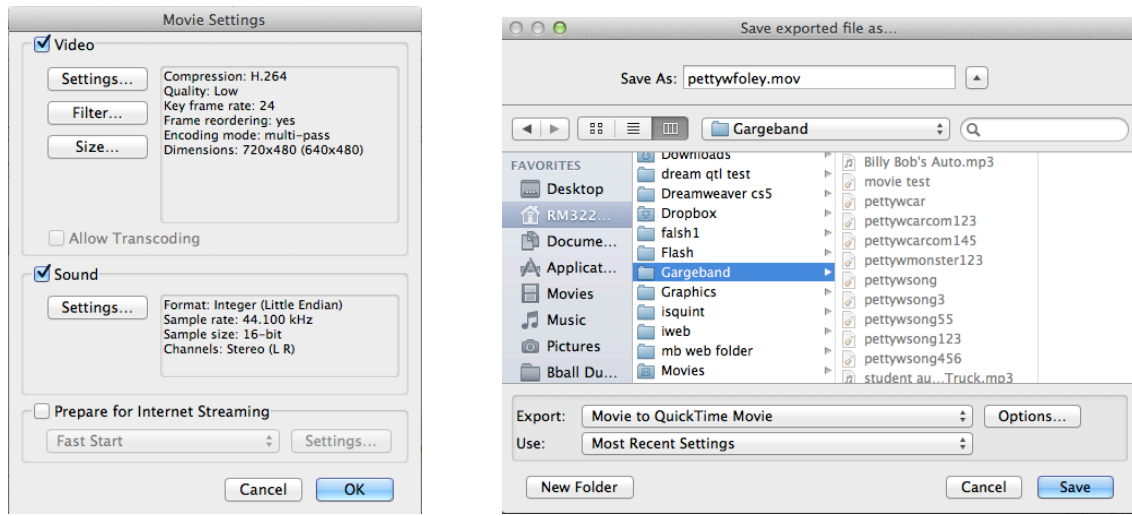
Movie Settings

Video

Settings...

Filter...

Size...

Compression: H.264
Quality: Low
Key frame rate: 24
Frame reordering: yes
Encoding mode: multi-pass
Dimensions: 720x480 (640x480)

Allow Transcoding

Sound

Settings...

Format: Integer (Little Endian)
Sample rate: 44.100 kHz
Sample size: 16-bit
Channels: Stereo (L R)

Prepare for Internet Streaming

Fast Start

Settings...

Cancel

OK

Save exported file as...

Save As: pettywfoley.mov

Gargeband

FAVORITES

Desktop

RM322...

Docume...

Applicat...

Movies

Music

Pictures

Bball Du...

Downloads

dream qtl test

Dreamweaver cs5

Dropbox

falsh1

Flash

Gargeband

Graphics

isquint

iweb

mb web folder

Movies

Billy Bob's Auto.mp3

movie test

pettywcar

pettywcarcom123

pettywcarcom145

pettywmonster123

pettywsong

pettywsong3

pettywsong55

pettywsong123

pettywsong456

student au...Truck.mp3

Export: Movie to QuickTime Movie

Options...

Use: Most Recent Settings

New Folder

Cancel

Save